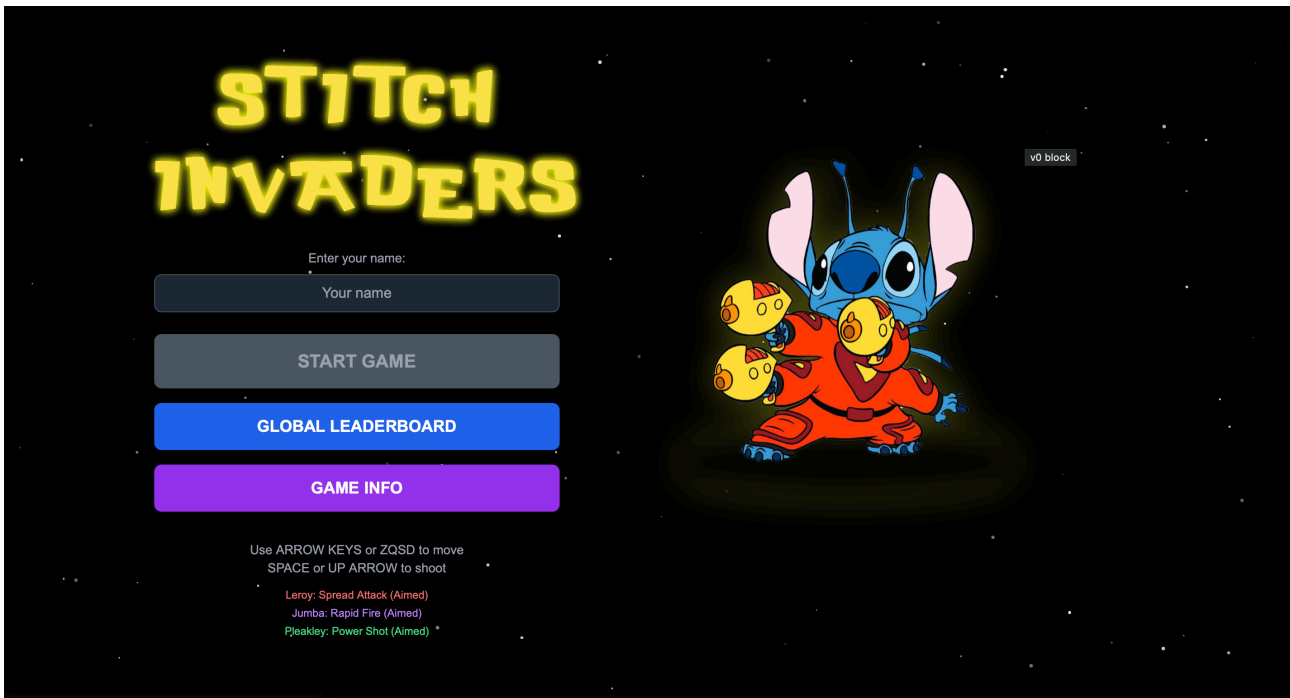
STITCH INVADERS

v0 block

Enter your name:

Your name

START GAME

GLOBAL LEADERBOARD

GAME INFO

Use ARROW KEYS or ZQSD to move
SPACE or UP ARROW to shoot

Leroy: Spread Attack (Aimed)
Jumba: Rapid Fire (Aimed)
Pleakley: Power Shot (Aimed)